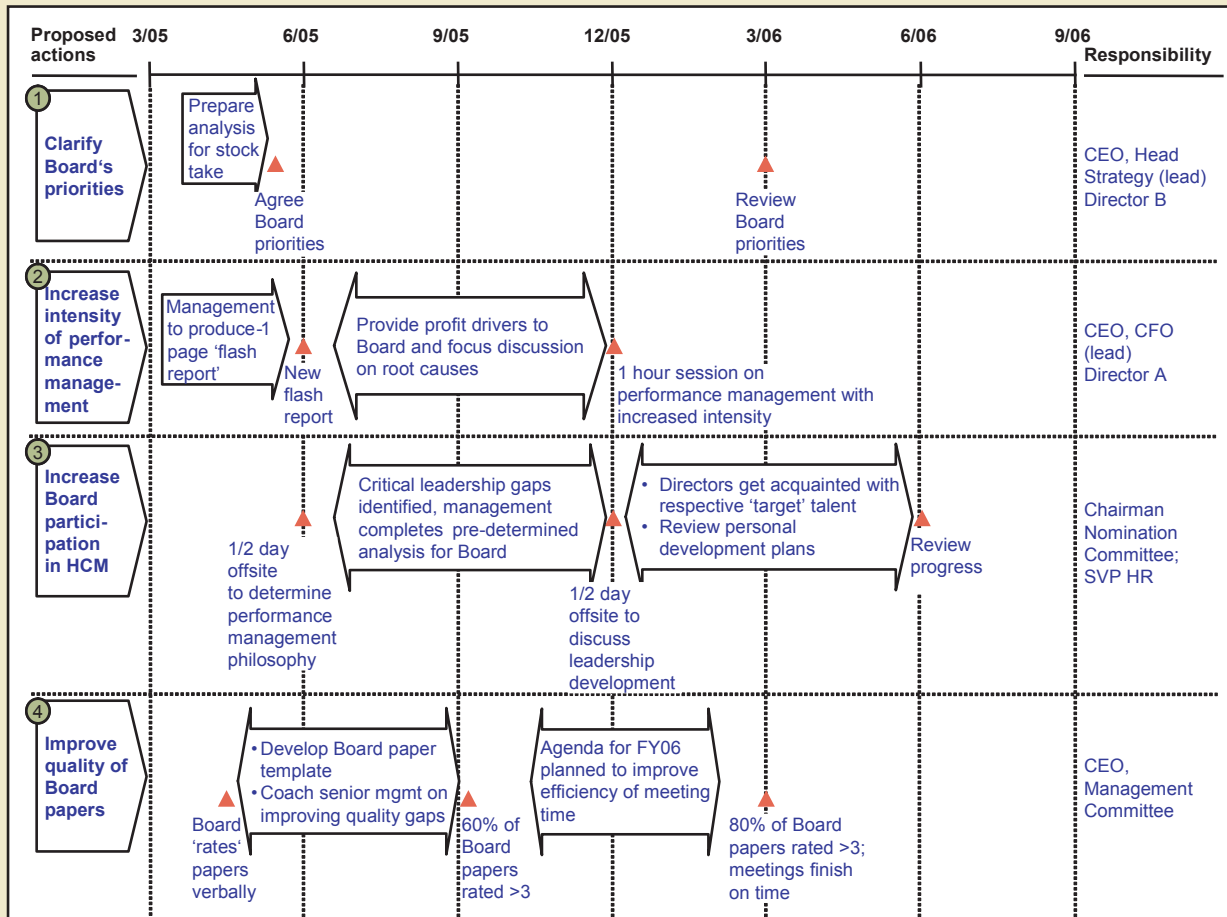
| Proposed actions | 3/05 | 6/05 | 9/05 | 12/05 | 3/06 | 6/06 | 9/06 | Responsibility |
|---|---|---|---|---|---|---|---|---|
| 1 Clarify Board's priorities | Prepare analysis for stock take | Agree Board priorities | | | Review Board priorities | | | CEO, Head Strategy (lead) Director B |
| 2 Increase intensity of performance management | Management to produce-1 page 'flash report' | New flash report | Provide profit drivers to Board and focus discussion on root causes | 1 hour session on performance management with increased intensity | | | | CEO, CFO (lead) Director A |
| 3 Increase Board participation in HCM | | 1/2 day offsite to determine performance management philosophy | Critical leadership gaps identified, management completes pre-determined analysis for Board | 1/2 day offsite to discuss leadership development | • Directors get acquainted with respective 'target' talent • Review personal development plans | Review progress | | Chairman Nomination Committee; SVP HR |
| 4 Improve quality of Board papers | Board 'rates' papers verbally | • Develop Board paper template • Coach senior mgmt on improving quality gaps | 60% of Board papers rated >3 | Agenda for FY06 planned to improve efficiency of meeting time | 80% of Board papers rated >3; meetings finish on time | | | CEO, Management Committee |